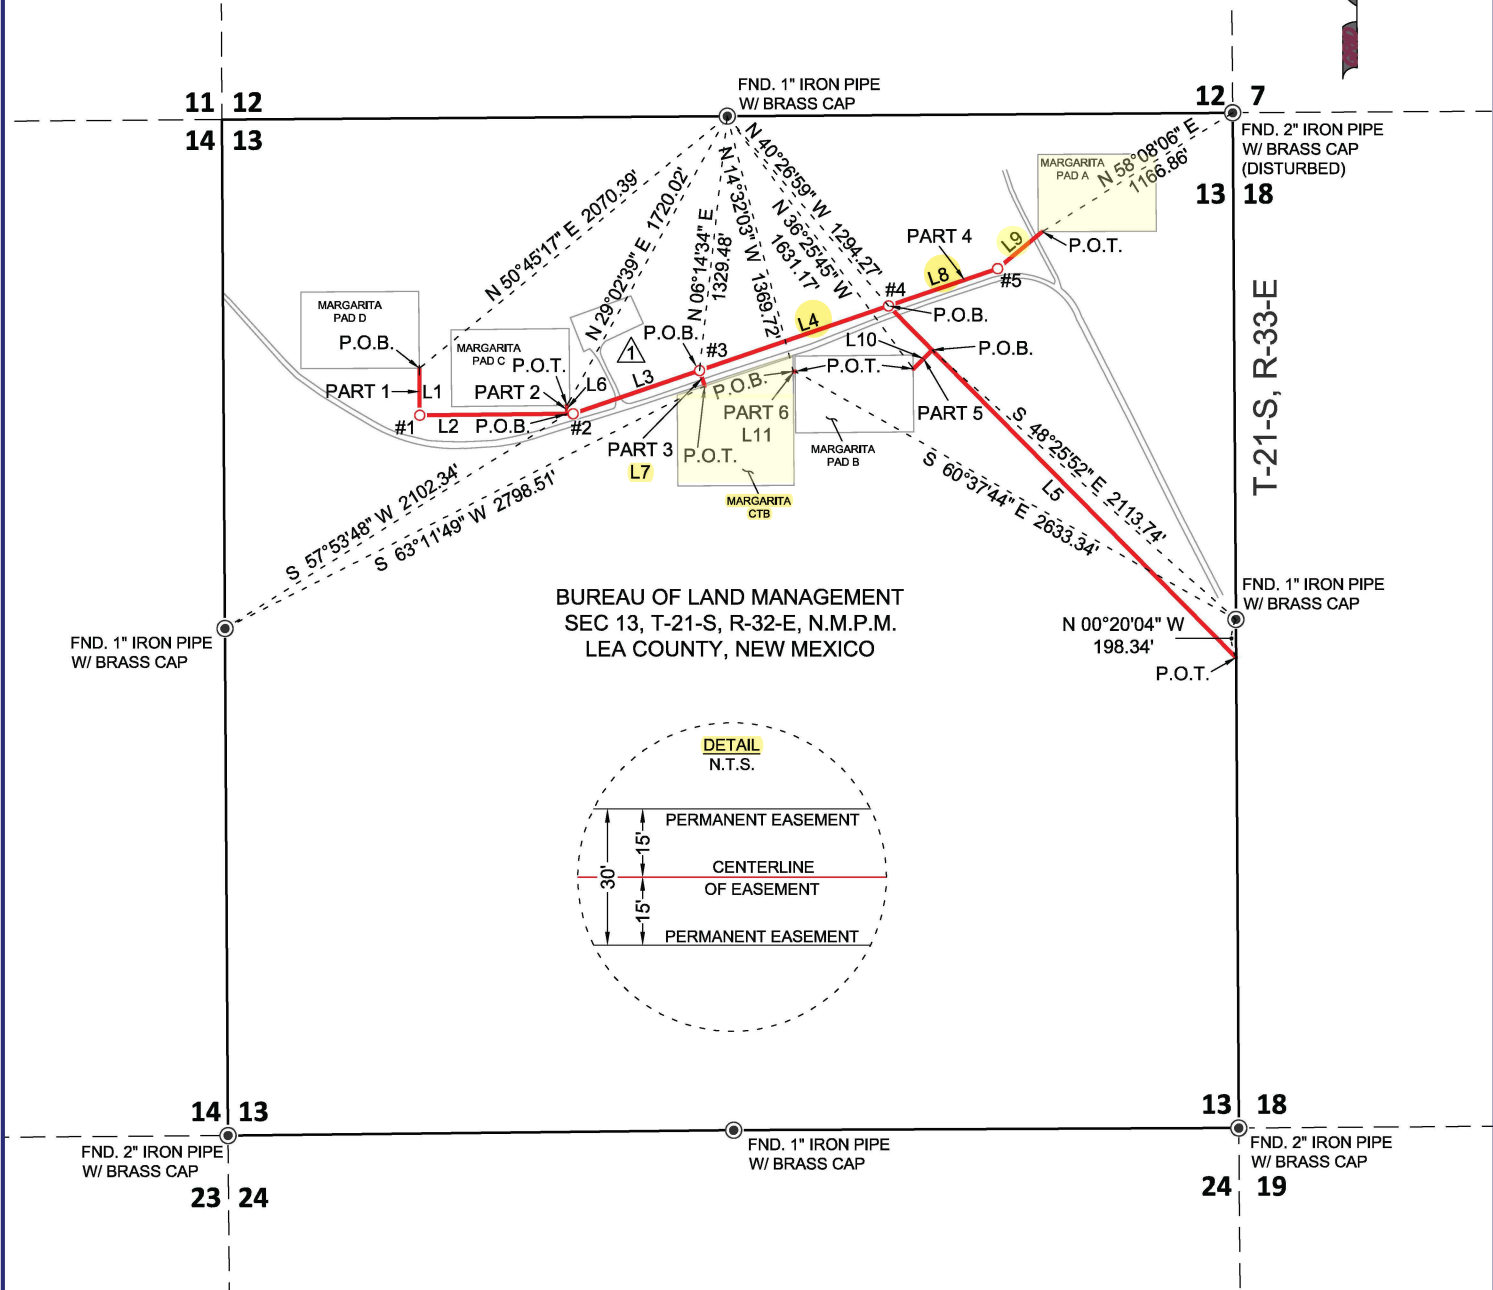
11 12
14 13

FND. 1" IRON PIPE
W/ BRASS CAP

12 7
FND. 2" IRON PIPE
W/ BRASS CAP
(DISTURBED)
13 18

MARGARITA
PAD A
N 58°08'06" E
1166.86'

N 50°45'17" E 2070.39'
N 29°02'39" E 1720.02'
N 06°14'34" E 1329.48'
N 14°32'03" W 1369.72'
N 36°25'45" W 1631.17'
N 40°26'59" W 1294.27'

MARGARITA
PAD D
P.O.B.
PART 1
L1
#1
L2
P.O.B.

MARGARITA
PAD C
P.O.T.
PART 2
L6
#2

P.O.B.
$\triangle$1
#3
L3
L4
PART 3
L7
P.O.B.
PART 6
L11
P.O.T.
MARGARITA
CTB

P.O.T.
MARGARITA
PAD B

PART 4
L8
L9
P.O.T.
#4
#5
P.O.B.
L10
P.O.B.
PART 5
S 48°25'52" E 2113.74'
L5
S 60°37'44" E 2633.34'

T-21-S, R-33-E

S 57°53'48" W 2102.34'
S 63°11'49" W 2798.51'

BUREAU OF LAND MANAGEMENT
SEC 13, T-21-S, R-32-E, N.M.P.M.
LEA COUNTY, NEW MEXICO

FND. 1" IRON PIPE
W/ BRASS CAP

FND. 1" IRON PIPE
W/ BRASS CAP
N 00°20'04" W
198.34'
P.O.T.

DETAIL
N.T.S.
PERMANENT EASEMENT
15'
30'
CENTERLINE
OF EASEMENT
15'
PERMANENT EASEMENT

14 13
FND. 2" IRON PIPE
W/ BRASS CAP
23 24

FND. 1" IRON PIPE
W/ BRASS CAP

13 18
FND. 2" IRON PIPE
W/ BRASS CAP
24 19